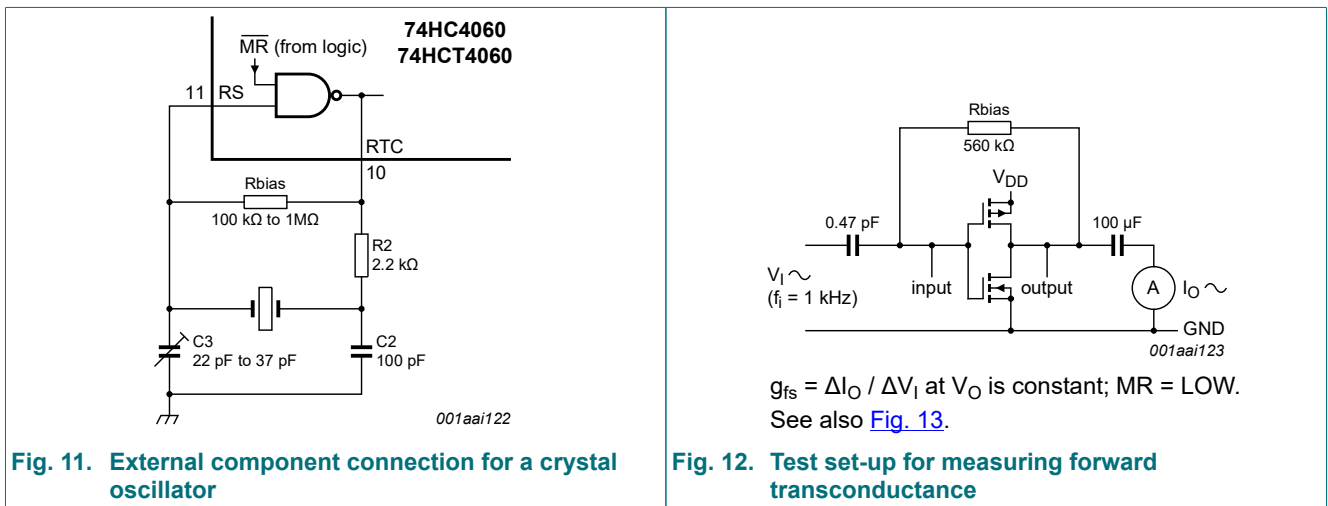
74HC4060
74HCT4060

$\overline{MR}$ (from logic)

11 RS

RTC

10

Rbias

100 kΩ to 1MΩ

R2
2.2 kΩ

C3
22 pF to 37 pF

C2
100 pF

001aai122

Fig. 11. External component connection for a crystal oscillator

Rbias
560 kΩ

$V_{DD}$

0.47 pF

100 μF

$V_I$ ~
($f_i$ = 1 kHz)

input

output

A

$I_O$ ~

GND

001aai123

$g_{fs} = \Delta I_O / \Delta V_I$ at $V_O$ is constant; MR = LOW.
See also Fig. 13.

Fig. 12. Test set-up for measuring forward transconductance